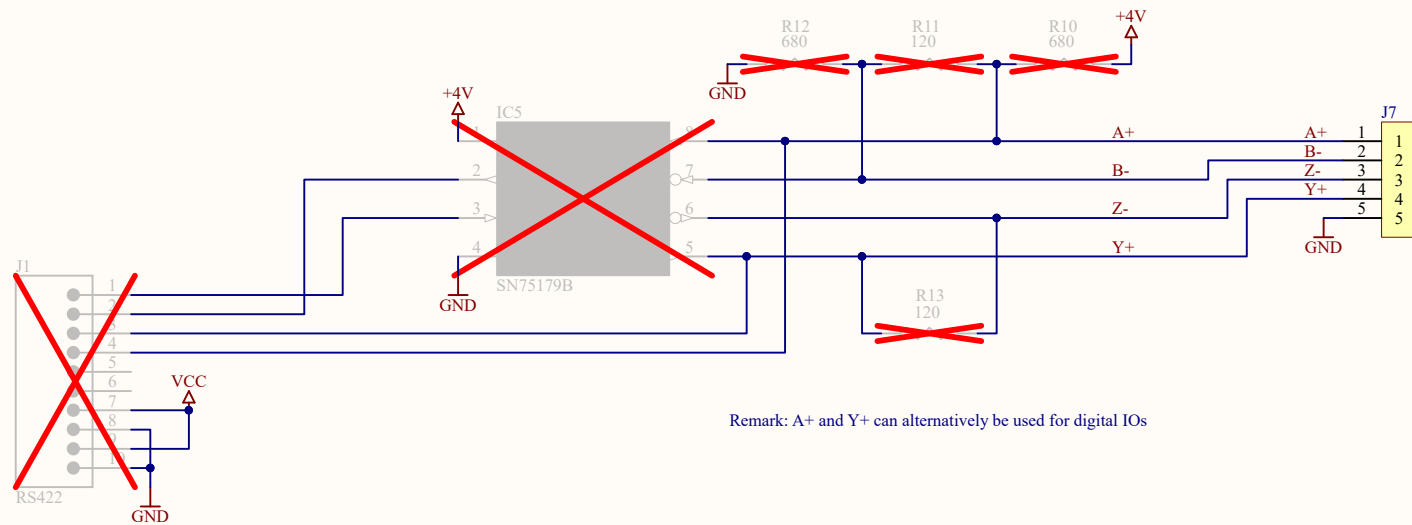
R12
680

R11
120

R10
680

+4V

GND

+4V

IC5

1

8

2

7

3

6

4

5

GND

SN75179B

A+

B-

Z-

Y+

A+

B-

Z-

Y+

J7

1

2

3

4

5

1

2

3

4

5

GND

J1

1

2

3

4

5

6

7

8

9

10

VCC

GND

RS422

R13
120

Remark: A+ and Y+ can alternatively be used for digital IOs